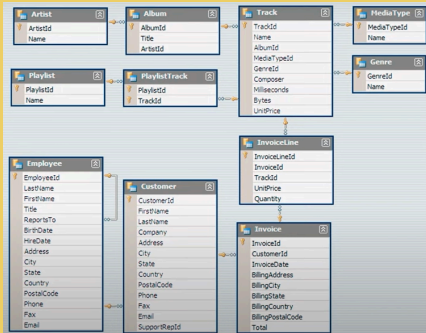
Artist
ArtistId
Name

Album
AlbumId
Title
ArtistId

Track
TrackId
Name
AlbumId
MediaTypeId
GenreId
Composer
Milliseconds
Bytes
UnitPrice

MediaType
MediaTypeId
Name

Genre
GenreId
Name

Playlist
PlaylistId
Name

PlaylistTrack
PlaylistId
TrackId

InvoiceLine
InvoiceLineId
InvoiceId
TrackId
UnitPrice
Quantity

Employee
EmployeeId
LastName
FirstName
Title
ReportsTo
BirthDate
HireDate
Address
City
State
Country
PostalCode
Phone
Fax
Email

Customer
CustomerId
FirstName
LastName
Company
Address
City
State
Country
PostalCode
Phone
Fax
Email
SupportRepId

Invoice
InvoiceId
CustomerId
InvoiceDate
BillingAddress
BillingCity
BillingState
BillingCountry
BillingPostalCode
Total